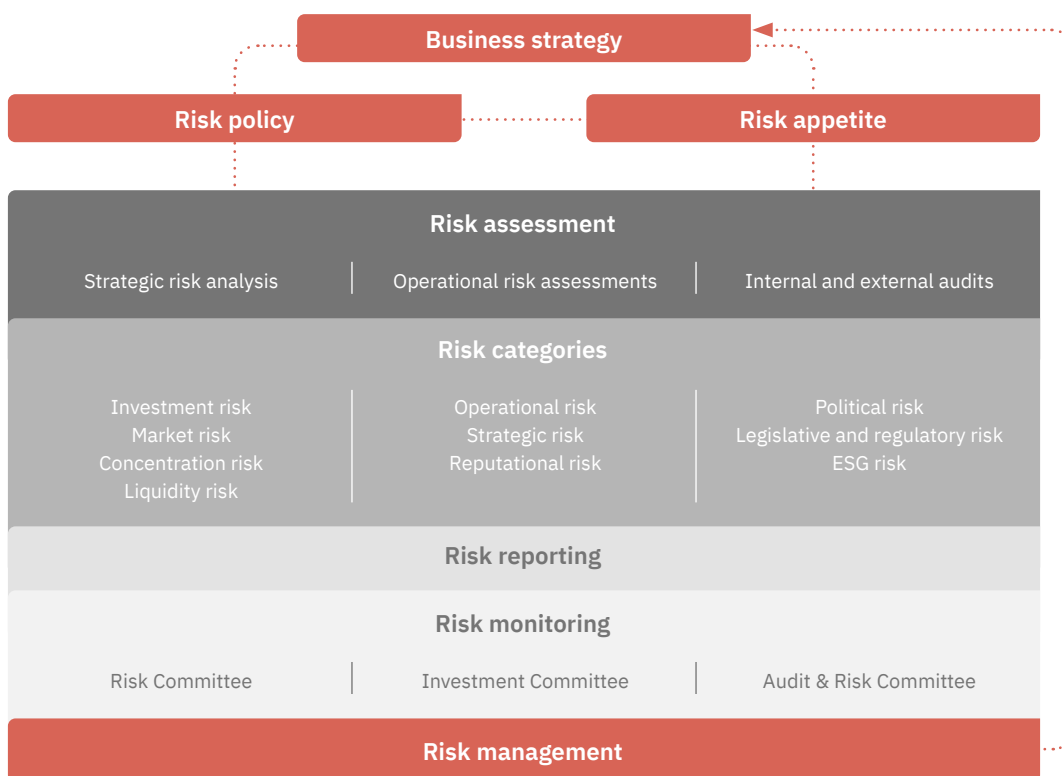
Business strategy

Risk policy

Risk appetite

Risk assessment

Strategic risk analysis

Operational risk assessments

Internal and external audits

Risk categories

Investment risk
Market risk
Concentration risk
Liquidity risk

Operational risk
Strategic risk
Reputational risk

Political risk
Legislative and regulatory risk
ESG risk

Risk reporting

Risk monitoring

Risk Committee

Investment Committee

Audit & Risk Committee

Risk management